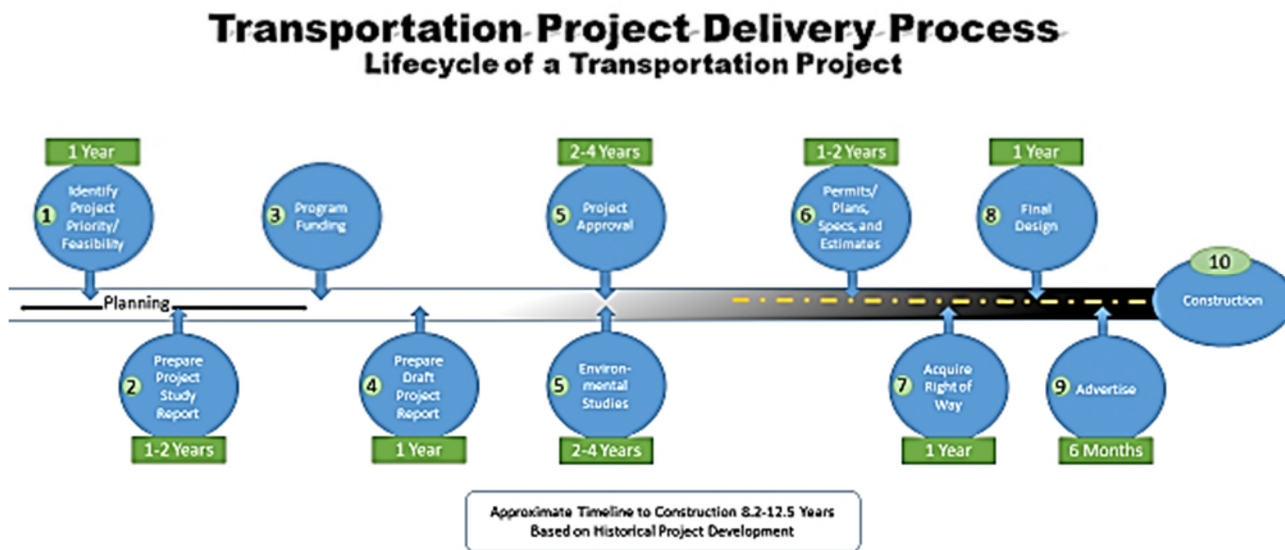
Transportation Project Delivery Process
Lifecycle of a Transportation Project

1 Year
1 Identify Project Priority/ Feasibility

3 Program Funding

2-4 Years
5 Project Approval

1-2 Years
6 Permits/ Plans, Specs, and Estimates

1 Year
8 Final Design

10
Construction

Planning

2 Prepare Project Study Report
1-2 Years

4 Prepare Draft Project Report
1 Year

5 Environmental Studies
2-4 Years

7 Acquire Right of Way
1 Year

9 Advertise
6 Months

Approximate Timeline to Construction 8.2-12.5 Years Based on Historical Project Development